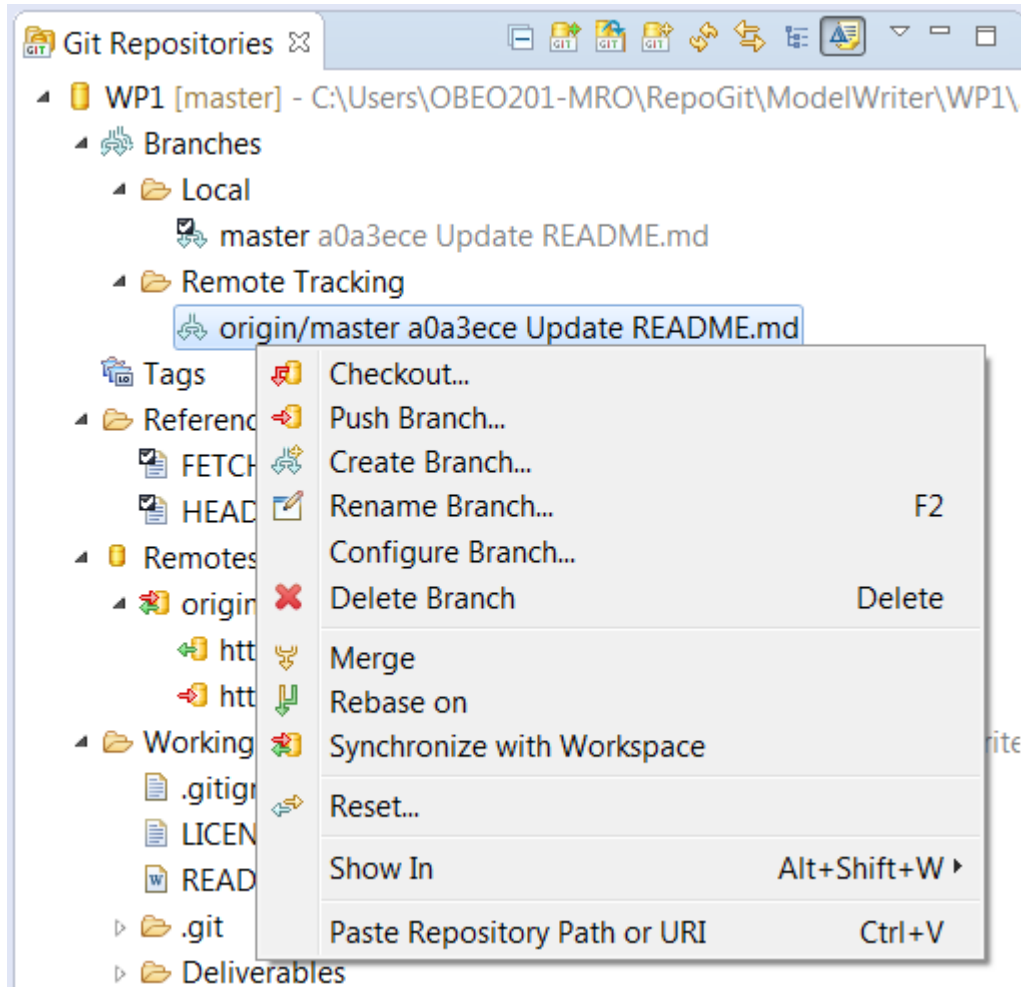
Git Repositories ⊠

WP1 [master] - C:\Users\OBEO201-MRO\RepoGit\ModelWriter\WP1\
Branches
Local
master a0a3ece Update README.md
Remote Tracking
origin/master a0a3ece Update README.md
Tags
Referenc
FETCH
HEAD
Remotes
origin
htt
htt
Working
.gitign
LICEN
READ
.git
Deliverables

Checkout...
Push Branch...
Create Branch...
Rename Branch... F2
Configure Branch...
Delete Branch Delete
Merge
Rebase on
Synchronize with Workspace
Reset...
Show In Alt+Shift+W
Paste Repository Path or URI Ctrl+V

rite